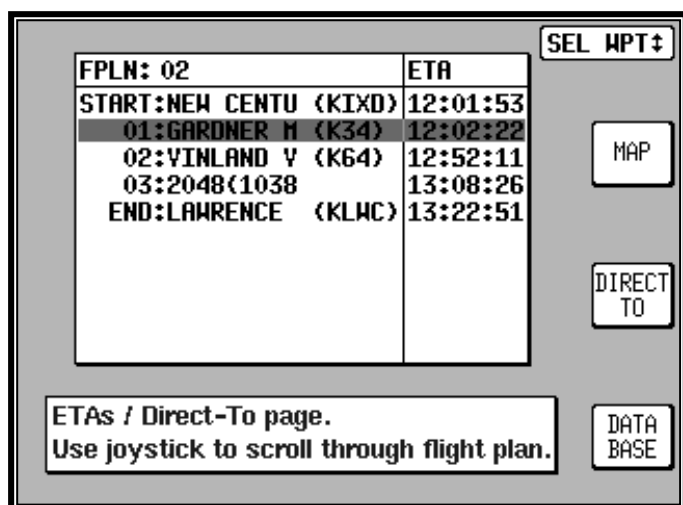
SEL WPT↕

| FPLN: 02 | ETA |
|---|---|
| START:NEW CENTU (KIXD) | 12:01:53 |
| 01:GARDNER M (K34) | 12:02:22 |
| 02:VINLAND V (K64) | 12:52:11 |
| 03:2048(1038 | 13:08:26 |
| END:LAWRENCE (KLWC) | 13:22:51 |

MAP

DIRECT TO

ETAs / Direct-To page.
Use joystick to scroll through flight plan.

DATA BASE